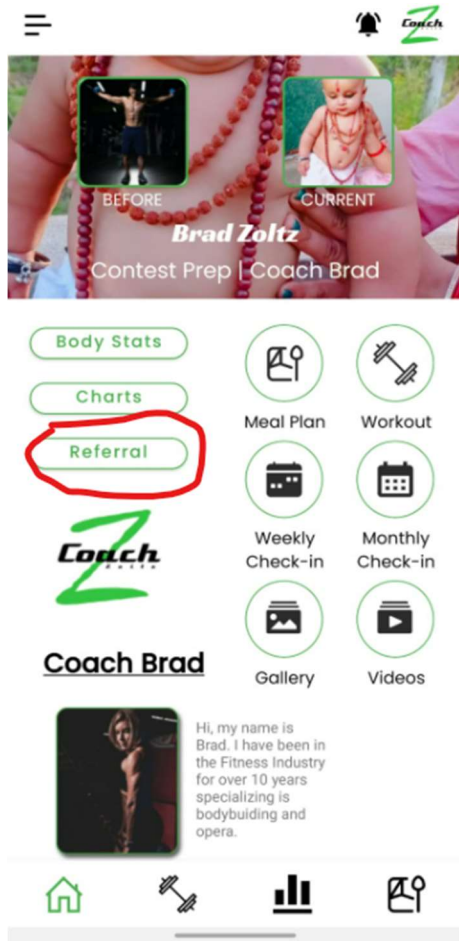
Coach

BEFORE

CURRENT

Brad Zoltz

Contest Prep | Coach Brad

Body Stats

Charts

Referral

Meal Plan

Workout

Weekly Check-in

Monthly Check-in

Coach Zoltz

Gallery

Videos

Coach Brad

Hi, my name is Brad. I have been in the Fitness Industry for over 10 years specializing is bodybuiding and opera.